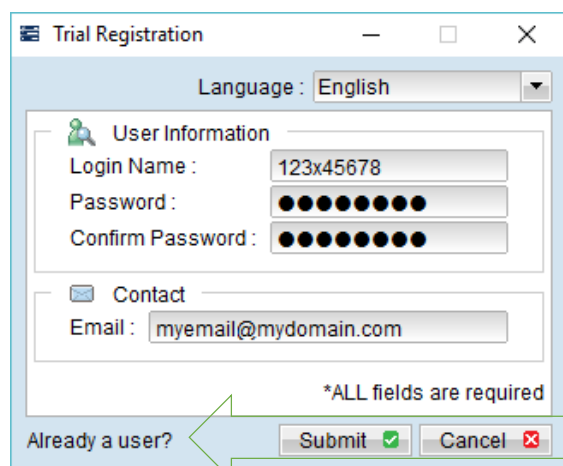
Trial Registration

Language : English

User Information

Login Name : 123x45678

Password : ●●●●●●●●

Confirm Password : ●●●●●●●●

Contact

Email : myemail@mydomain.com

*ALL fields are required

Already a user?

Submit

Cancel